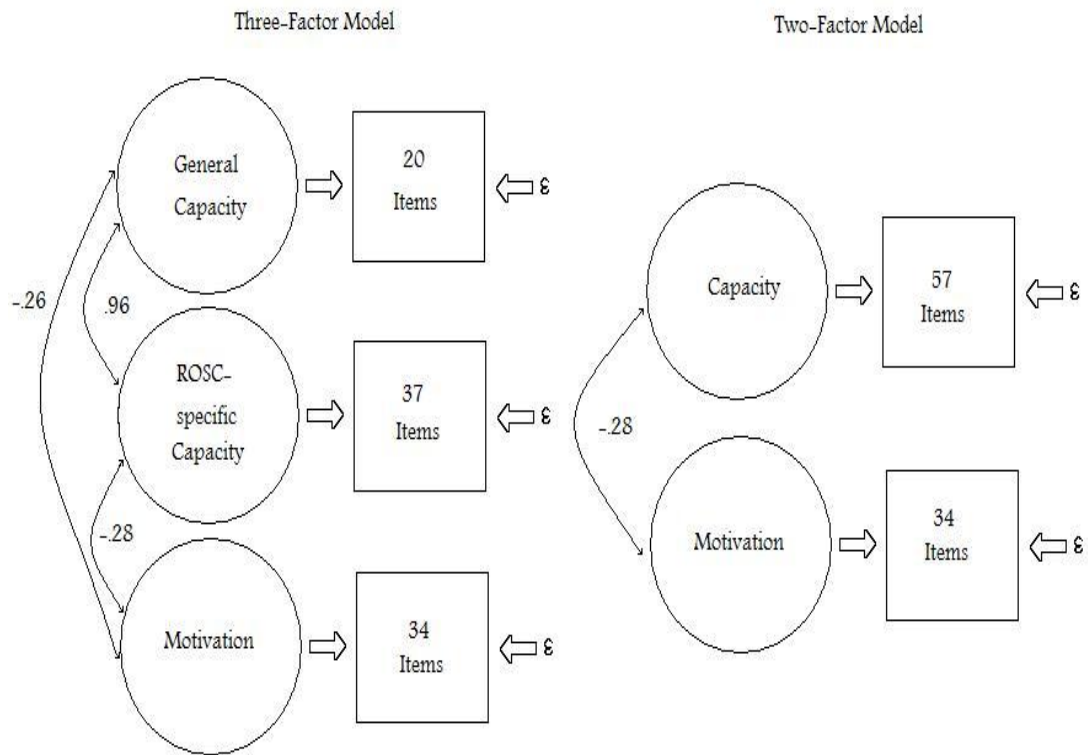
Three-Factor Model

General Capacity

20 Items

ε

-.26

.96

ROSC-specific Capacity

37 Items

ε

-.28

Motivation

34 Items

ε

Two-Factor Model

Capacity

57 Items

ε

-.28

Motivation

34 Items

ε